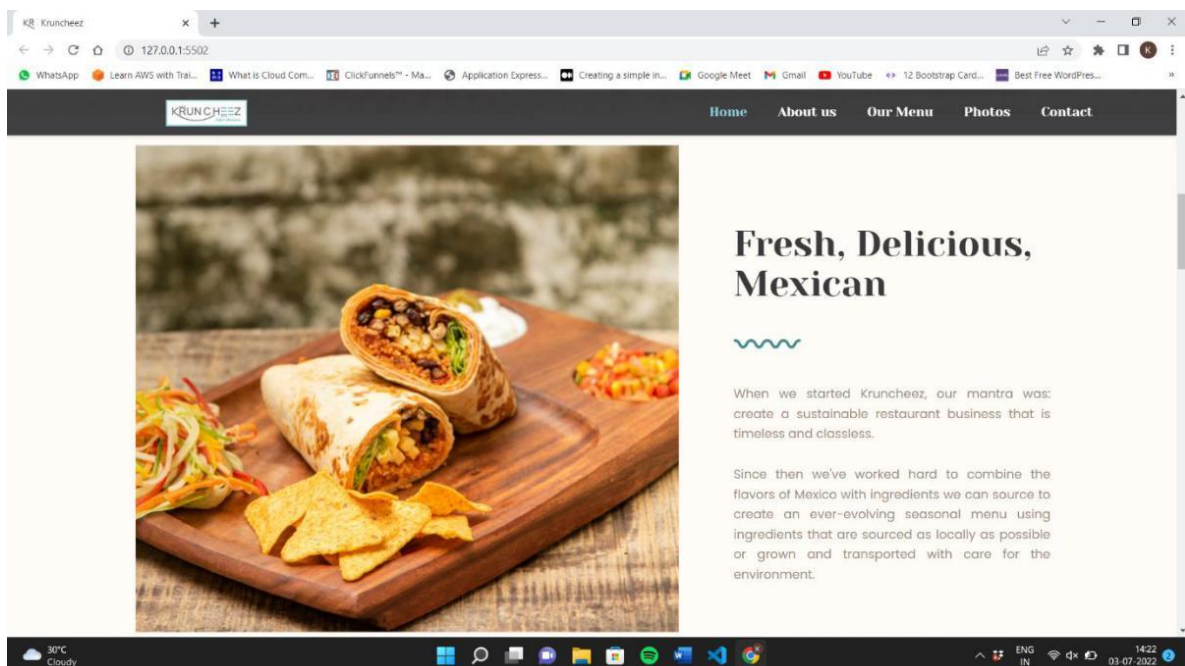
KR Kruncheez × +

127.0.0.1:5502

WhatsApp Learn AWS with Trai... What is Cloud Com... ClickFunnels™ - Ma... Application Express... Creating a simple in... Google Meet Gmail YouTube 12 Bootstrap Card... Best Free WordPres...

KRUNCHEEZ

Home About us Our Menu Photos Contact

Fresh, Delicious, Mexican

When we started Kruncheez, our mantra was: create a sustainable restaurant business that is timeless and classless.

Since then we've worked hard to combine the flavors of Mexico with ingredients we can source to create an ever-evolving seasonal menu using ingredients that are sourced as locally as possible or grown and transported with care for the environment.

30°C Cloudy

ENG IN 14:22 03-07-2022